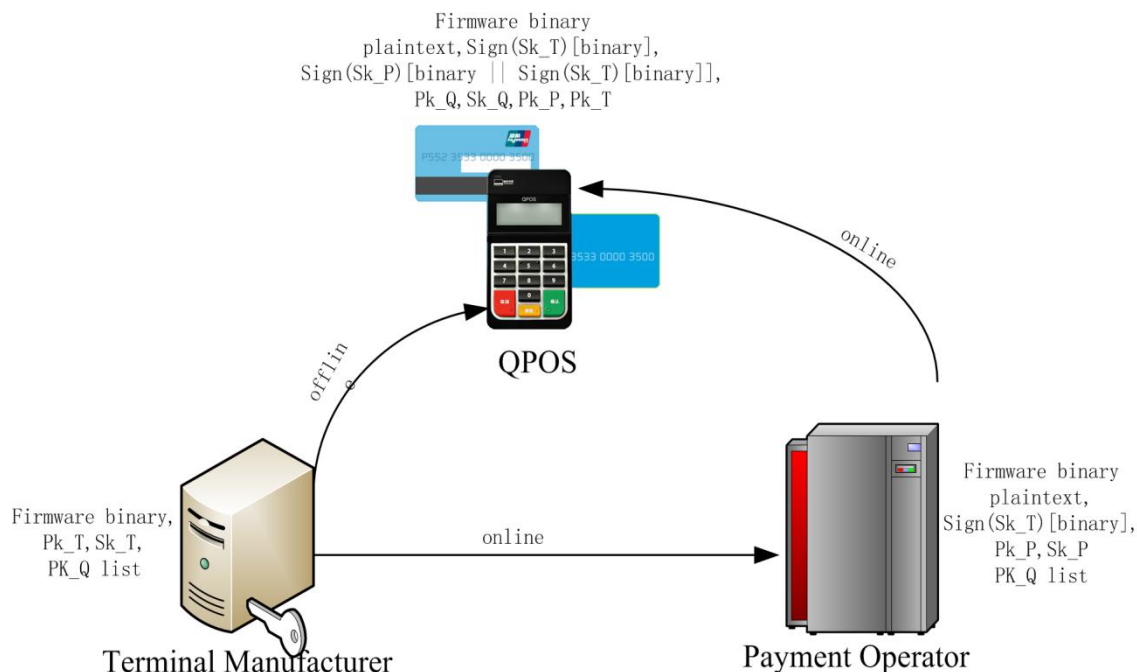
Firmware binary plaintext,Sign(Sk_T)[binary], Sign(Sk_P)[binary || Sign(Sk_T)[binary]], Pk_Q,Sk_Q,Pk_P,Pk_T

P552 3533 0000 3500

QPOS

3533 0000 3500

online

offlin e

QPOS

Firmware binary, Pk_T,Sk_T, PK_Q list

online

Firmware binary plaintext, Sign(Sk_T)[binary], Pk_P,Sk_P PK_Q list

Terminal Manufacturer

Payment Operator